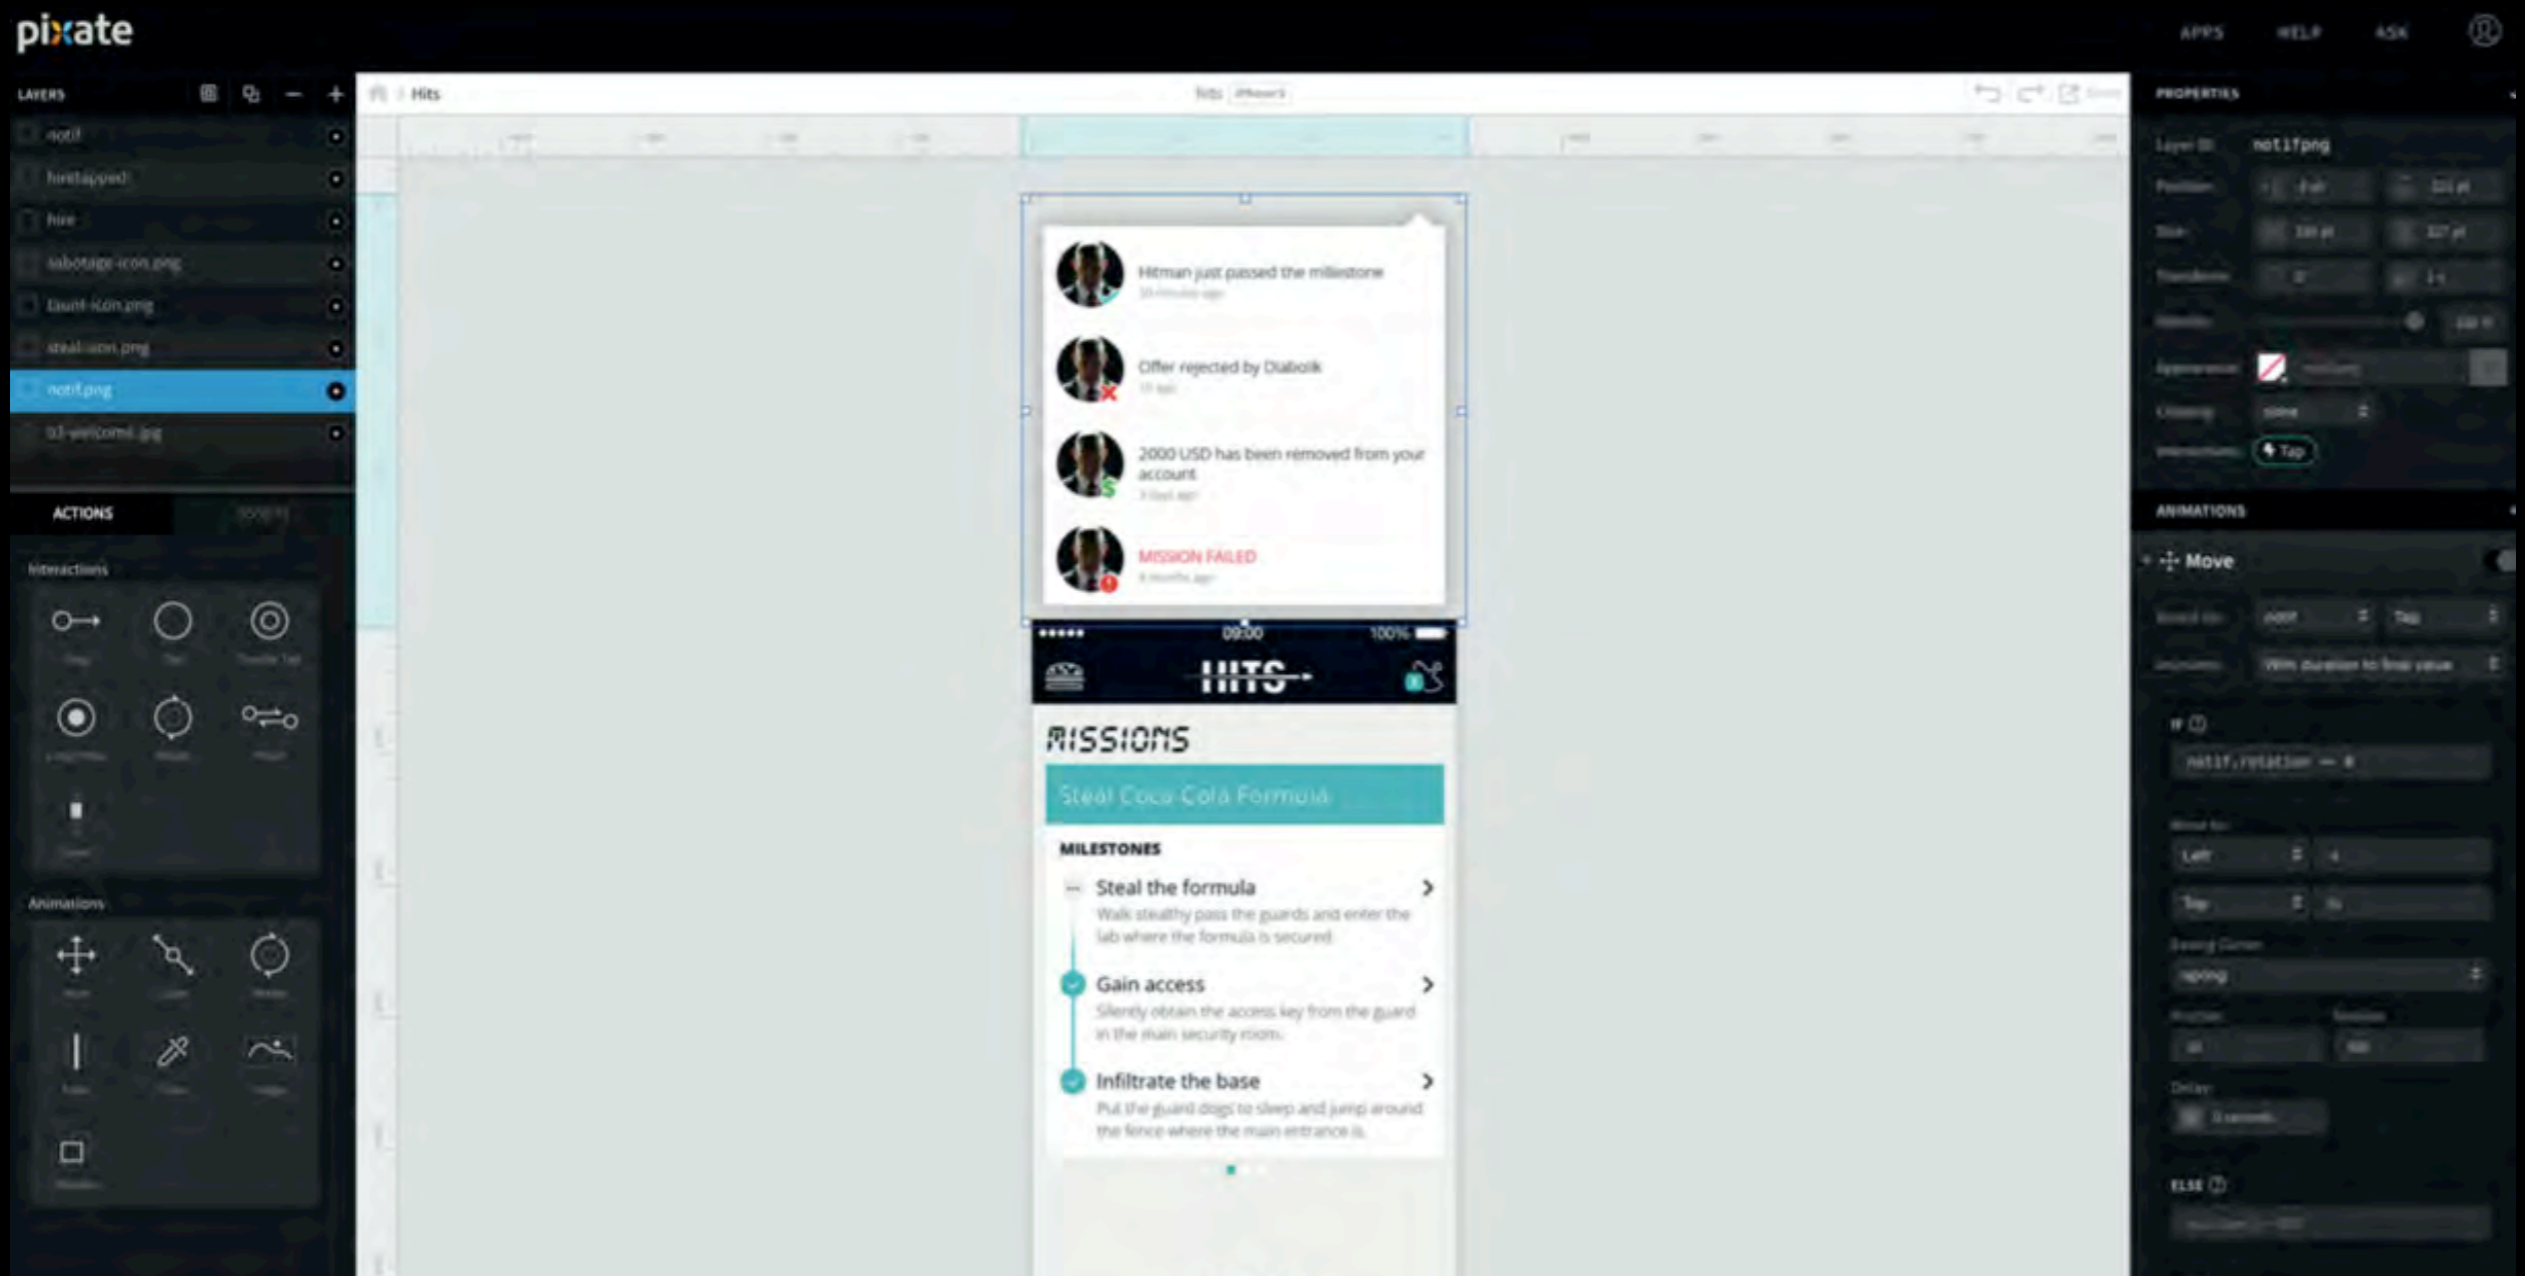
pixate

APPS HELP ASK

LAYERS

notif

hiretapped

hire

sabotage-icon.png

taunt-icon.png

steal-icon.png

notif.png

03-welcome.jpg

ACTIONS

Interactions

Animations

Hits

Hits iPhone 6

Hitman just passed the milestone

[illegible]

Offer rejected by Diabolik

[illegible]

2000 USD has been removed from your account

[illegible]

MISSION FAILED

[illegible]

●●●●● 09:00 100%

HITS

MISSIONS

Steal Coca Cola Formula

MILESTONES

Steal the formula

Walk stealthy pass the guards and enter the lab where the formula is secured

Gain access

Silently obtain the access key from the guard in the main security room.

Infiltrate the base

Put the guard dogs to sleep and jump around the fence where the main entrance is.

PROPERTIES

Layer ID notifpng

Tap

ANIMATIONS

Move

IF

notif.rotation == 0

Left

Top

spring

ELSE